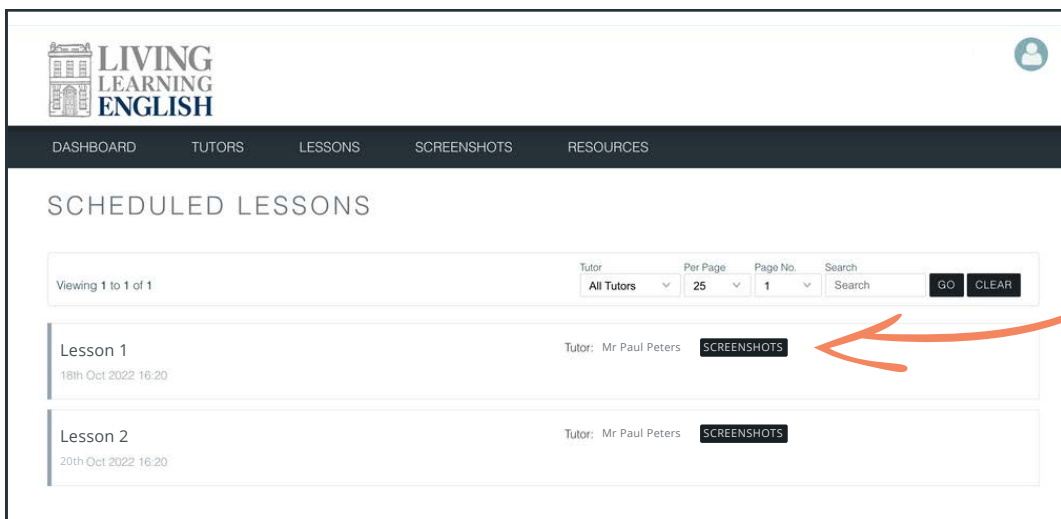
LIVING LEARNING ENGLISH

DASHBOARD TUTORS LESSONS SCREENSHOTS RESOURCES

SCHEDULED LESSONS

Viewing 1 to 1 of 1

Tutor
All Tutors

Per Page
25

Page No.
1

Search
Search

GO CLEAR

Lesson 1
18th Oct 2022 16:20

Tutor: Mr Paul Peters SCREENSHOTS

Lesson 2
20th Oct 2022 16:20

Tutor: Mr Paul Peters SCREENSHOTS